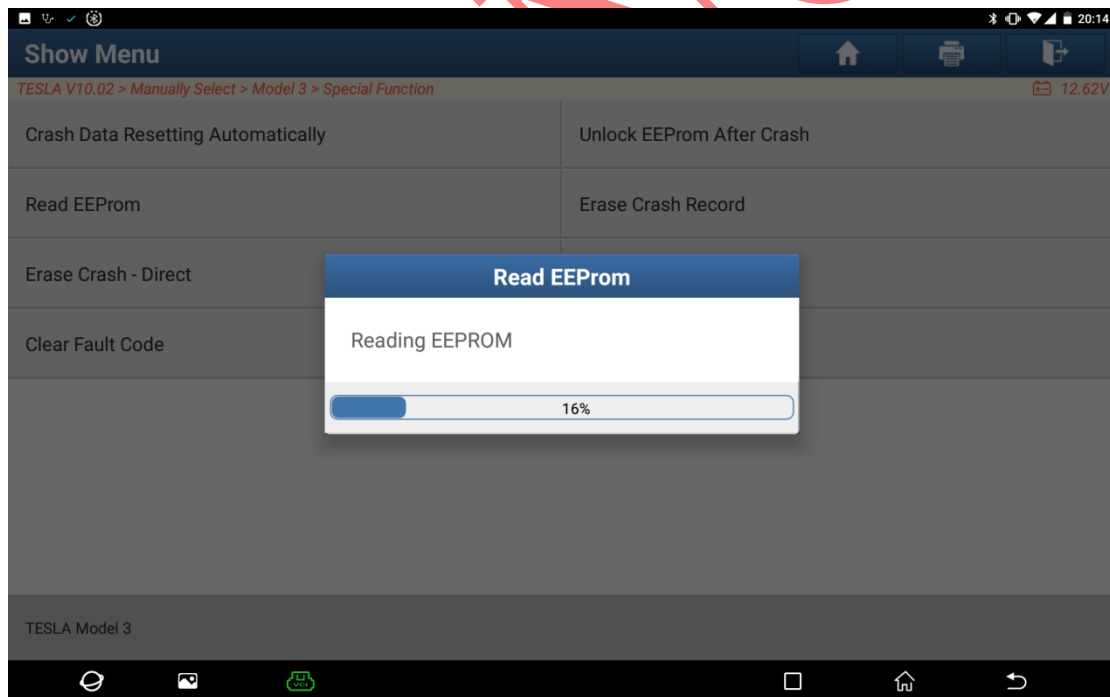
20:14

Show Menu

TESLA V10.02 > Manually Select > Model 3 > Special Function

12.62V

Crash Data Resetting Automatically

Unlock EEProm After Crash

Read EEProm

Erase Crash Record

Erase Crash - Direct

Clear Fault Code

Read EEProm

Reading EEPROM

16%

TESLA Model 3

VCI